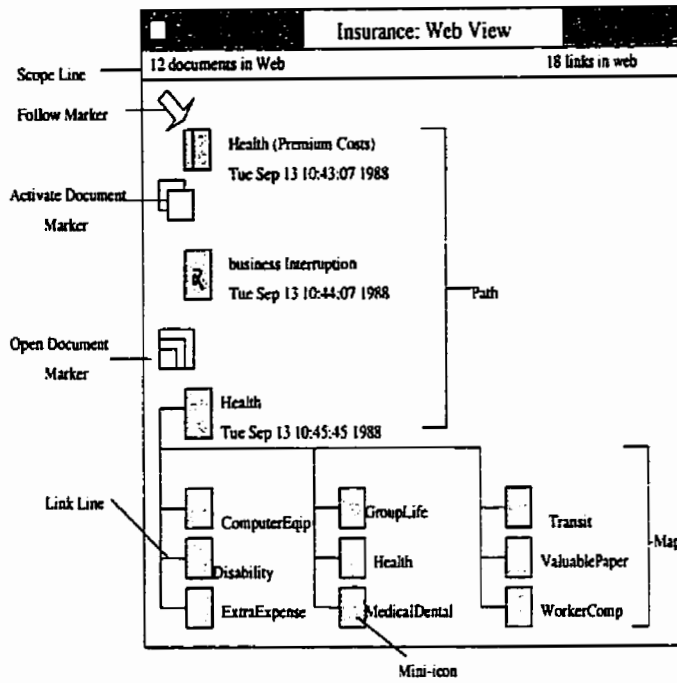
Insurance: Web View

Scope Line

12 documents in Web

18 links in web

Follow Marker

Health (Premium Costs)
Tue Sep 13 10:43:07 1988

Activate Document Marker

business Interruption
Tue Sep 13 10:44:07 1988

Path

Open Document Marker

Health
Tue Sep 13 10:45:45 1988

Link Line

ComputerEqip

Disability

ExtraExpense

GroupLife

Health

MedicalDental

Transit

ValuablePaper

WorkerComp

Map

Mini-icon